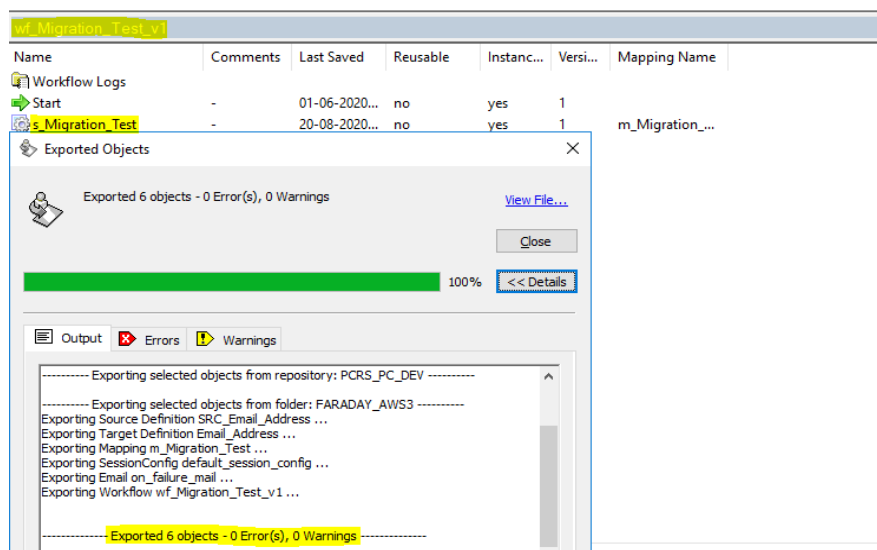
wf_Migration_Test_v1

| Name | Comments | Last Saved | Reusable | Instanc... | Versi... | Mapping Name |
|---|---|---|---|---|---|---|
| Workflow Logs | | | | | | |
| Start | - | 01-06-2020... | no | yes | 1 | |
| s_Migration_Test | - | 20-08-2020... | no | yes | 1 | m_Migration_... |

Exported Objects

Exported 6 objects - 0 Error(s), 0 Warnings

View File...

Close

100%

<< Details

Output

Errors

Warnings

---------- Exporting selected objects from repository: PCRS_PC_DEV ----------

---------- Exporting selected objects from folder: FARADAY_AWS3 ----------
Exporting Source Definition SRC_Email_Address ...
Exporting Target Definition Email_Address ...
Exporting Mapping m_Migration_Test ...
Exporting SessionConfig default_session_config ...
Exporting Email on_failure_mail ...
Exporting Workflow wf_Migration_Test_v1 ...

-------------- Exported 6 objects - 0 Error(s), 0 Warnings --------------